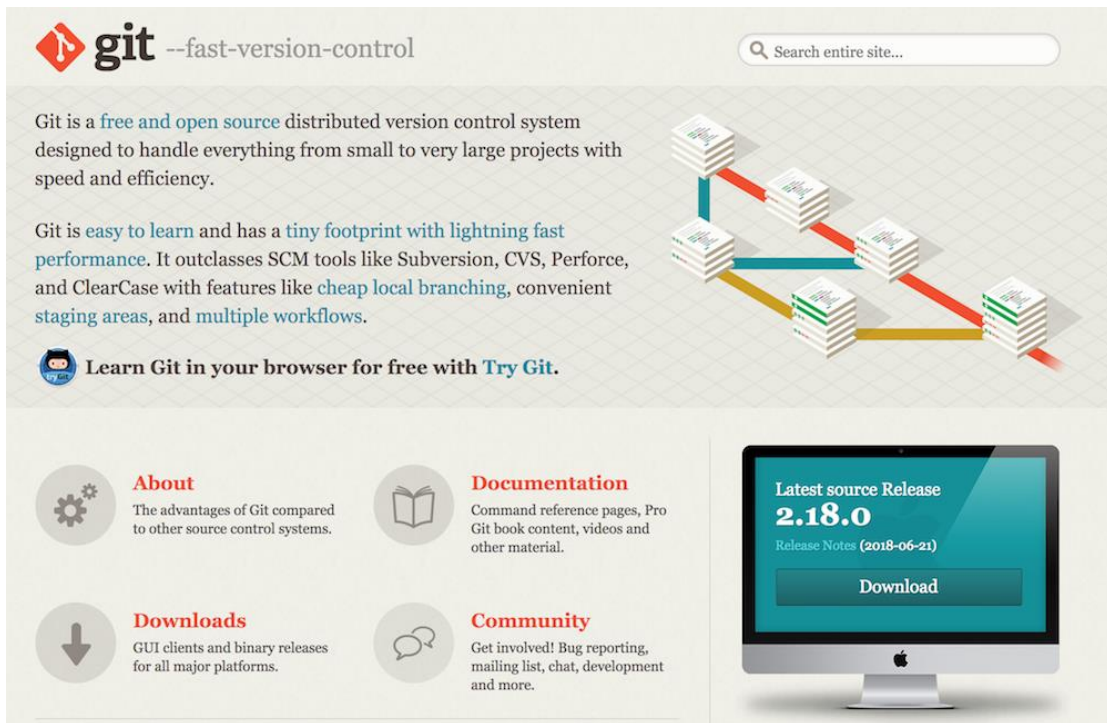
git --fast-version-control

Search entire site...

Git is a free and open source distributed version control system designed to handle everything from small to very large projects with speed and efficiency.

Git is easy to learn and has a tiny footprint with lightning fast performance. It outclasses SCM tools like Subversion, CVS, Perforce, and ClearCase with features like cheap local branching, convenient staging areas, and multiple workflows.

try Git

Learn Git in your browser for free with Try Git.

About
The advantages of Git compared to other source control systems.

Documentation
Command reference pages, Pro Git book content, videos and other material.

Downloads
GUI clients and binary releases for all major platforms.

Community
Get involved! Bug reporting, mailing list, chat, development and more.

Latest source Release
2.18.0
Release Notes (2018-06-21)
Download